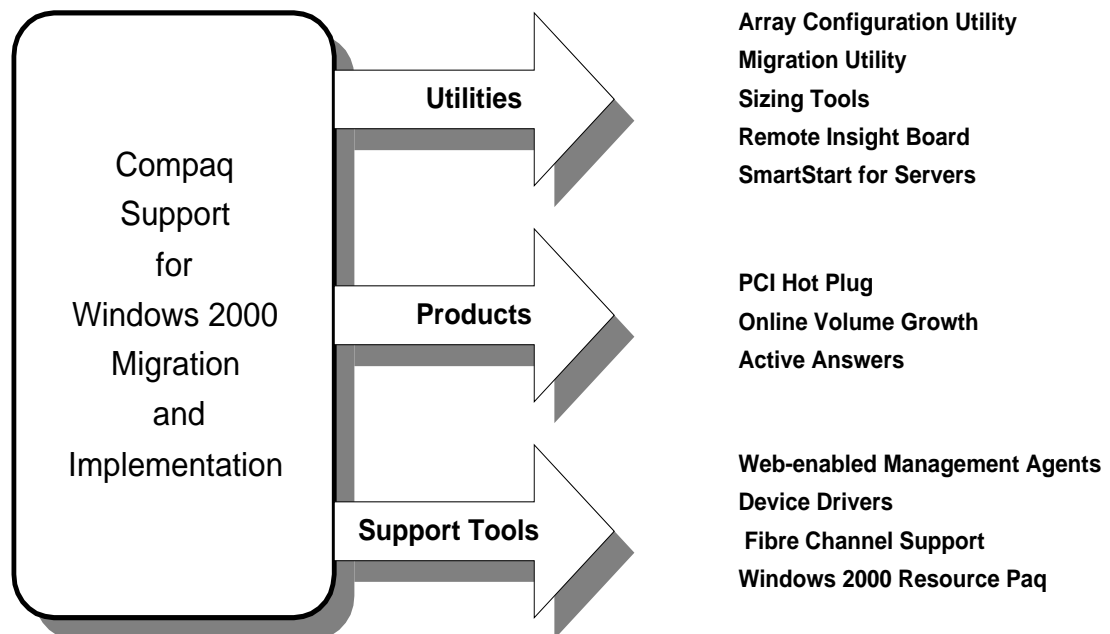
Compaq Support for Windows 2000 Migration and Implementation

Utilities

Array Configuration Utility
Migration Utility
Sizing Tools
Remote Insight Board
SmartStart for Servers

Products

PCI Hot Plug
Online Volume Growth
Active Answers

Support Tools

Web-enabled Management Agents
Device Drivers
Fibre Channel Support
Windows 2000 Resource Paq